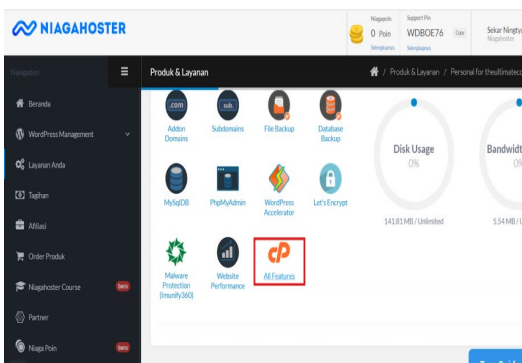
NIAGAHOSTER

Niagapoin
0 Poin
Selengkapnya

Support Pin
WDBOE76
Copy
Selengkapnya

Sekar Ningty
Niagahoster

Navigation

Beranda
WordPress Management
Layanan Anda
Tagihan
Afiliasi
Order Produk
Niagahoster Course
baru
Partner
Niaga Poin
baru

Produk & Layanan

/ Produk & Layanan / Personal for theultimatec

.com
Addon Domains

sub.
Subdomains

File Backup

Database Backup

MySqlDB

PhpMyAdmin

WordPress Accelerator

Let's Encrypt

Malware Protection (Imunify360)

Website Performance

All Features

Disk Usage
0%

141.81 MB / Unlimited

Bandwidt
0%

5.54 MB / U